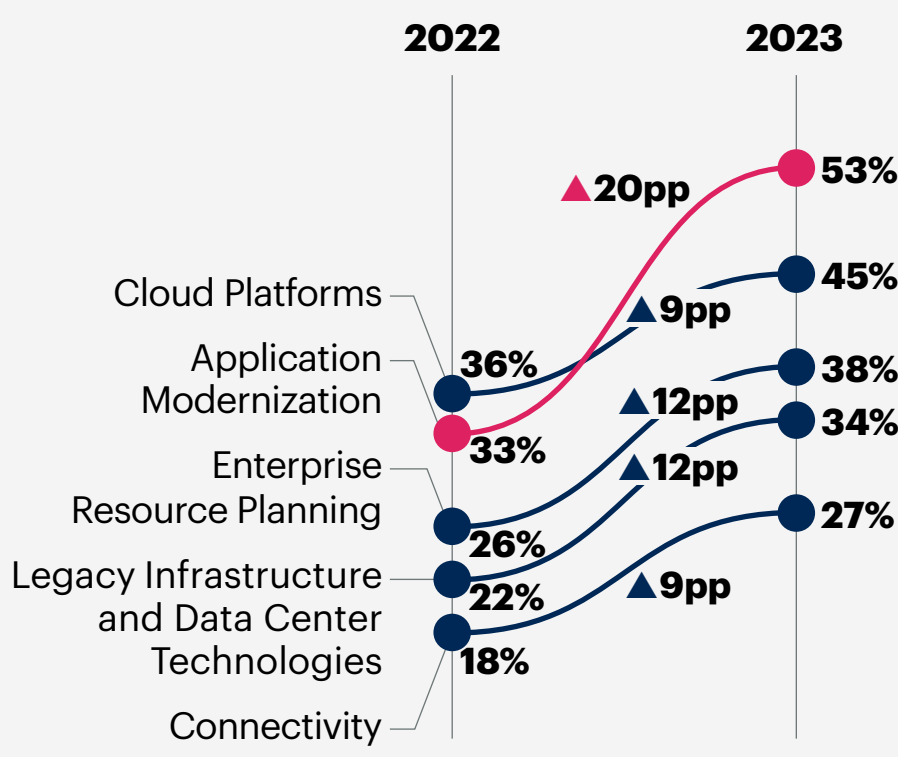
2022

2023

Cloud Platforms

Application Modernization

Enterprise Resource Planning

Legacy Infrastructure and Data Center Technologies

Connectivity

36%

33%

26%

22%

18%

▲20pp

▲9pp

▲12pp

▲12pp

▲9pp

53%

45%

38%

34%

27%